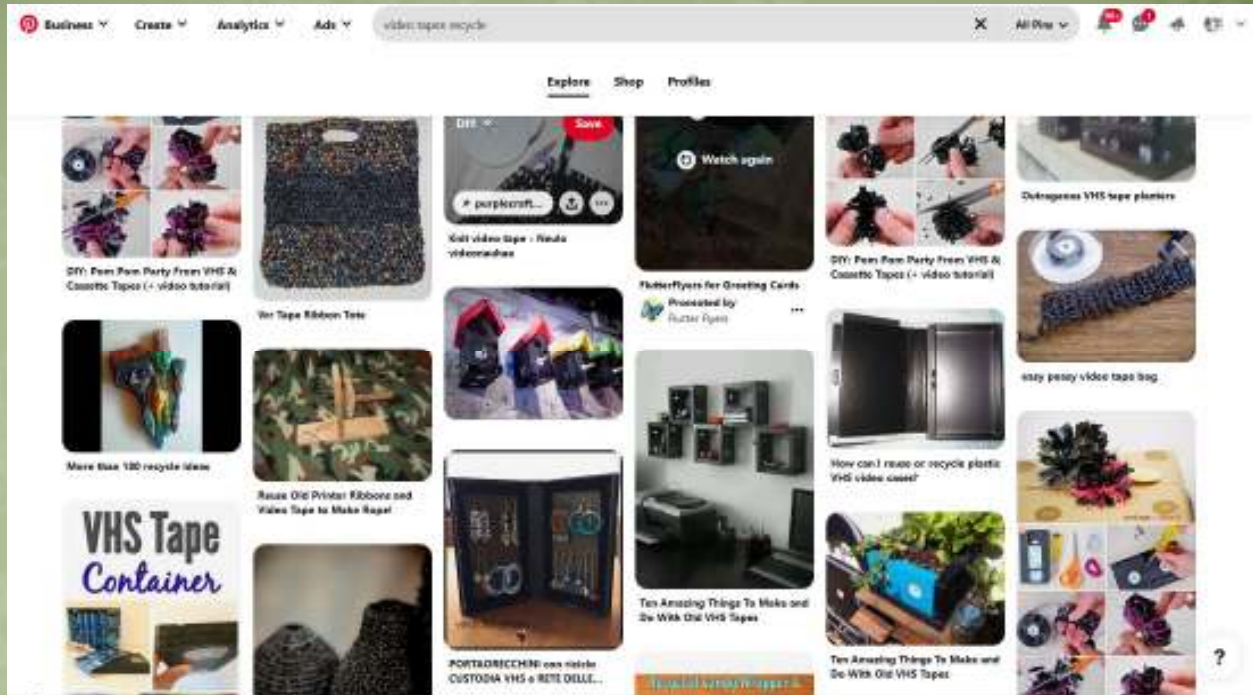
Business Create Analytics Ads video tapes recycle All Pins

Explore Shop Profiles

DIY: Pom Pom Party From VHS & Cassette Tapes (+ video tutorial)

Vhs Tape Ribbon Tote

DIY Save

purplecraft...

Knit video tape - Neulo videonauhaa

Watch again

FlutterFlyers for Greeting Cards

Promoted by Flutter Flyers

DIY: Pom Pom Party From VHS & Cassette Tapes (+ video tutorial)

Outrageous VHS tape planters

easy peasy video tape bag

More than 100 recycle ideas

Reuse Old Printer Ribbons and Video Tape to Make Rope!

How can I reuse or recycle plastic VHS video cases?

VHS Tape Container

PORTAORECCHINI con riciclo CUSTODIA VHS e RETE DELLE...

Ten Amazing Things To Make and Do With Old VHS Tapes

Ten Amazing Things To Make and Do With Old VHS Tapes

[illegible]

?